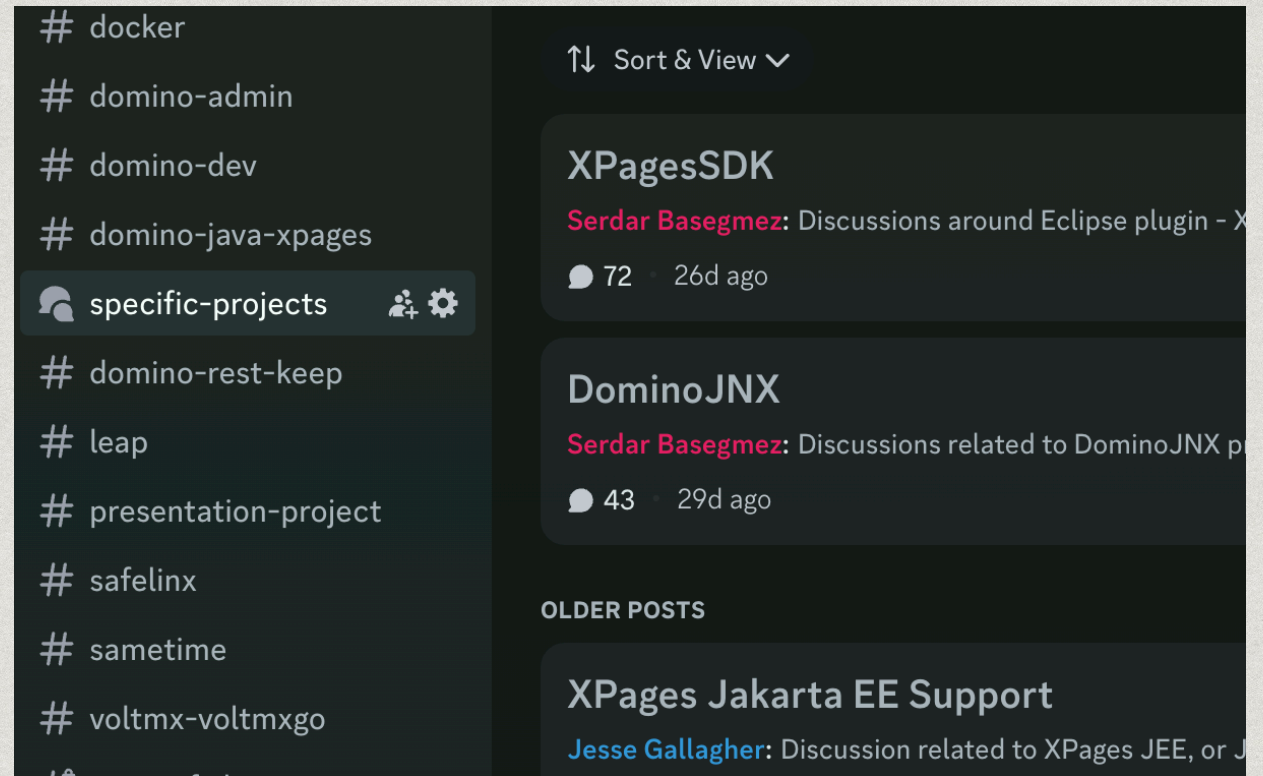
# docker
# domino-admin
# domino-dev
# domino-java-xpages
specific-projects
# domino-rest-keep
# leap
# presentation-project
# safelinx
# sametime
# voltmx-voltmxgo

Sort & View

XPagesSDK
Serdar Basegmez: Discussions around Eclipse plugin - X
72 · 26d ago

DominoJNX
Serdar Basegmez: Discussions related to DominoJNX p
43 · 29d ago

OLDER POSTS

XPages Jakarta EE Support
Jesse Gallagher: Discussion related to XPages JEE, or J